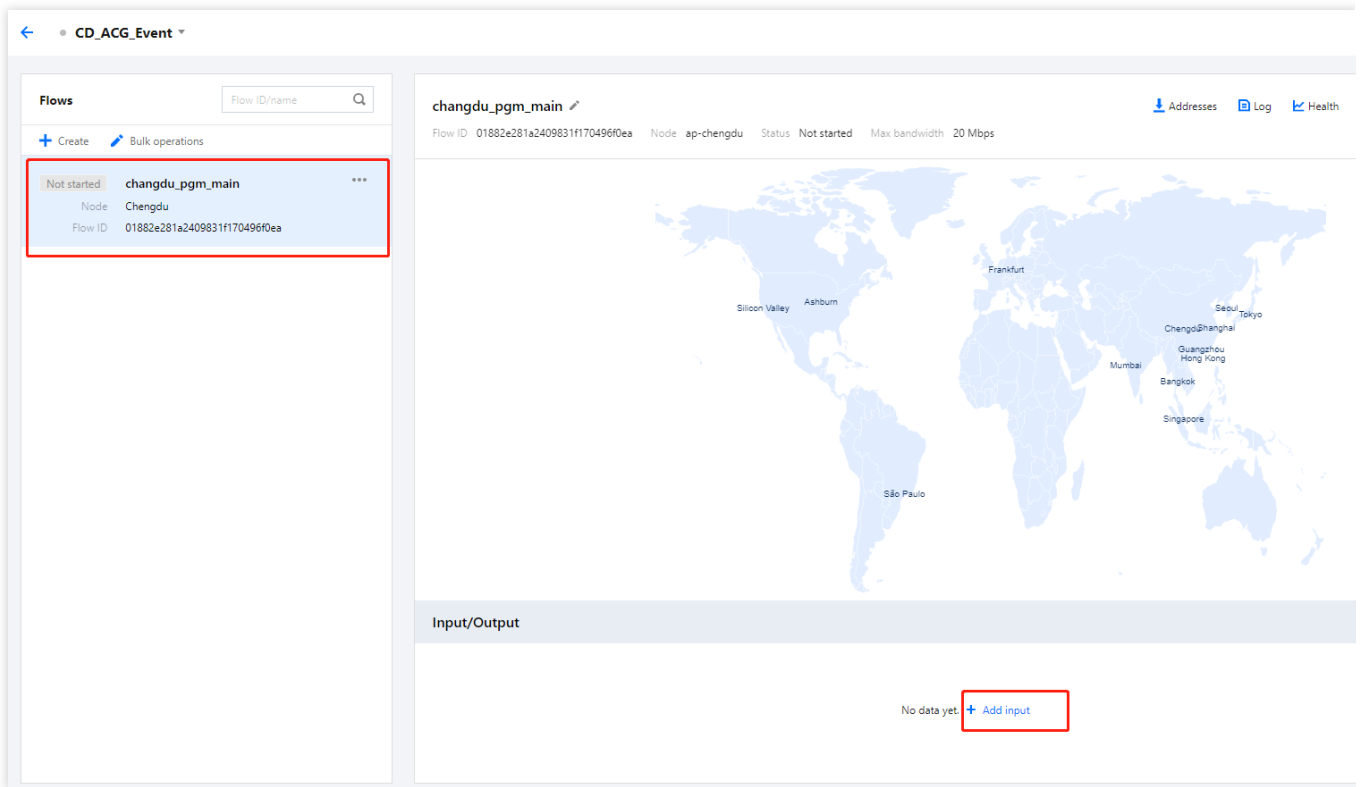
CD_ACG_Event

Flows

Flow ID/name

Create Bulk operations

Not started changdu_pgm_main
Node Chengdu
Flow ID 01882e281a2409831f170496f0ea

changdu_pgm_main

Addresses Log Health

Flow ID 01882e281a2409831f170496f0ea Node ap-chengdu Status Not started Max bandwidth 20 Mbps

Frankfurt
Silicon Valley
Ashburn
Seoul
Tokyo
Chengdu
Shanghai
Guangzhou
Hong Kong
Mumbai
Bangkok
Singapore
São Paulo

Input/Output

No data yet. Add input